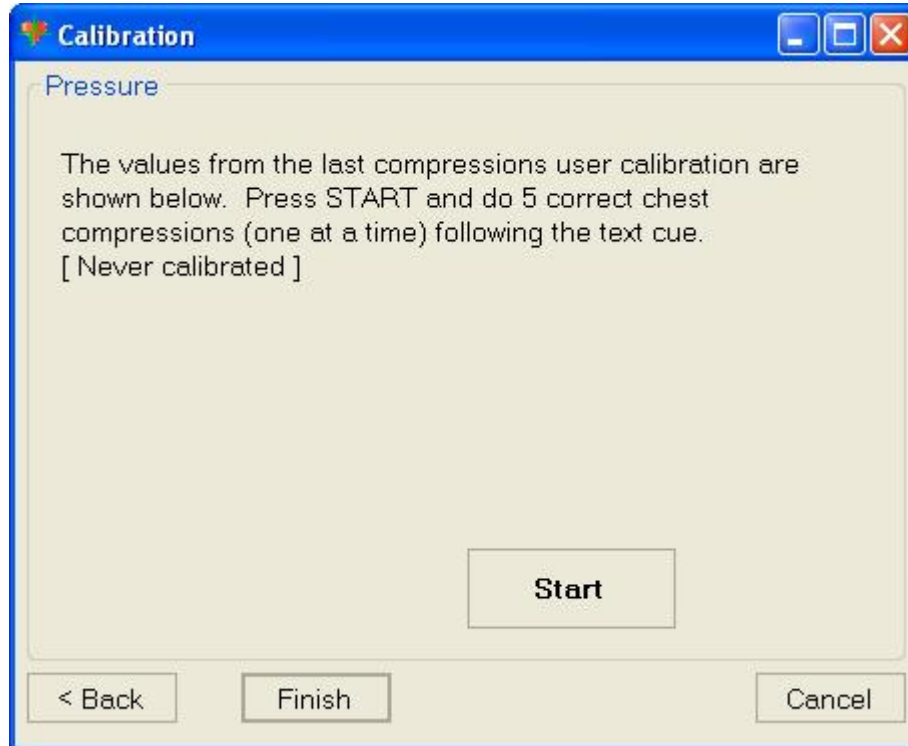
Calibration

Pressure

The values from the last compressions user calibration are shown below. Press START and do 5 correct chest compressions (one at a time) following the text cue.
[ Never calibrated ]

Start

< Back

Finish

Cancel